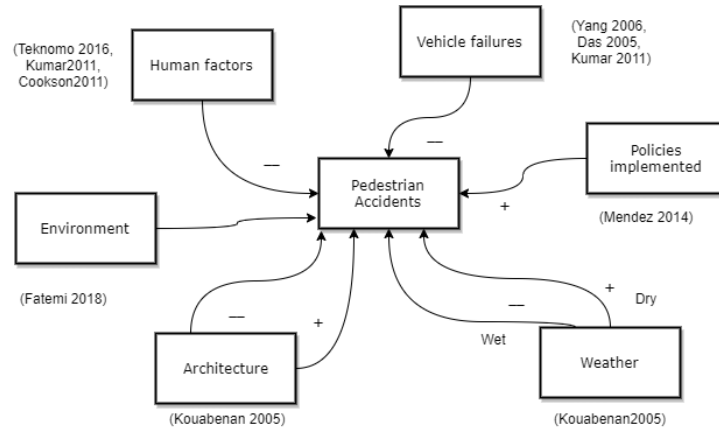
(Teknomo 2016, Kumar2011, Cookson2011)

Human factors

Vehicle failures

(Yang 2006, Das 2005, Kumar 2011)

—

—

Pedestrian Accidents

Policies implemented

+

(Mendez 2014)

Environment

(Fatemi 2018)

—

+

—

+

Dry

Wet

Architecture

Weather

(Kouabenan 2005)

(Kouabenan2005)